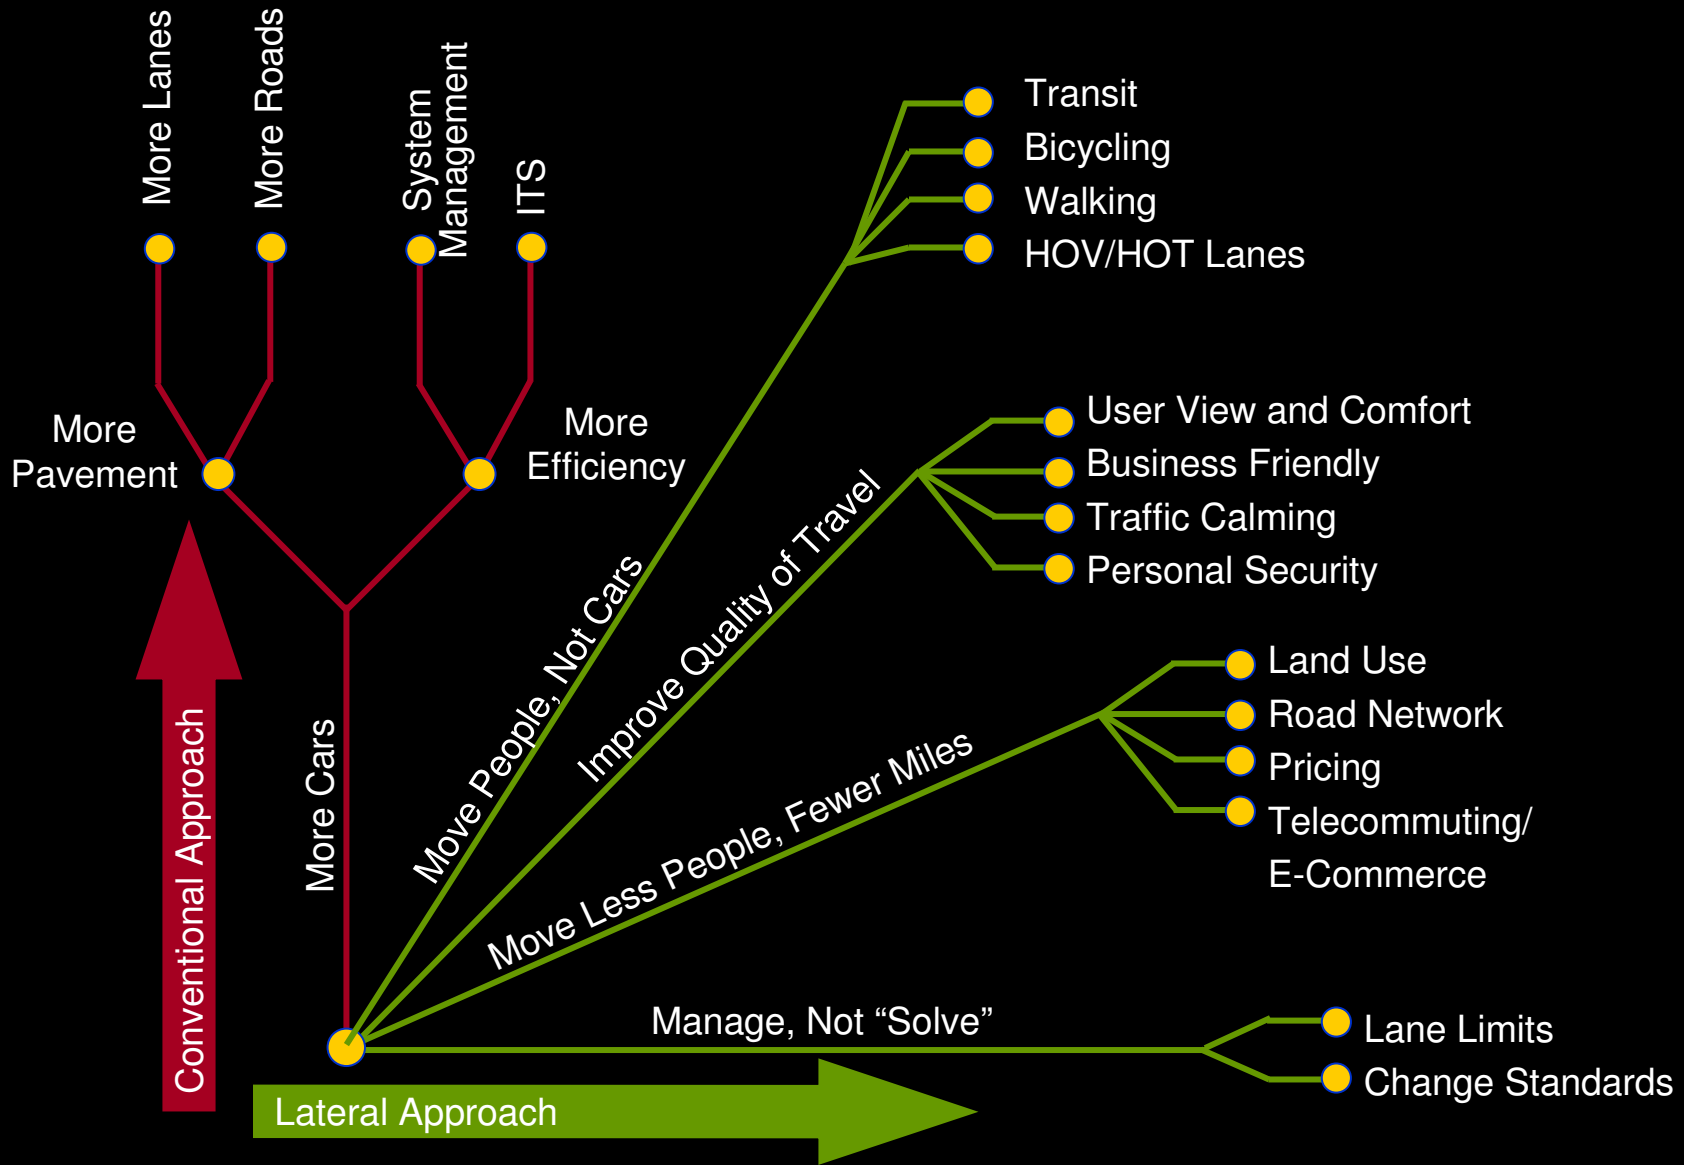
More Lanes

More Roads

System Management

ITS

More Pavement

More Efficiency

More Cars

Conventional Approach

Transit
Bicycling
Walking
HOV/HOT Lanes

Move People, Not Cars

User View and Comfort
Business Friendly
Traffic Calming
Personal Security

Improve Quality of Travel

Land Use
Road Network
Pricing
Telecommuting/ E-Commerce

Move Less People, Fewer Miles

Manage, Not “Solve”

Lane Limits
Change Standards

Lateral Approach